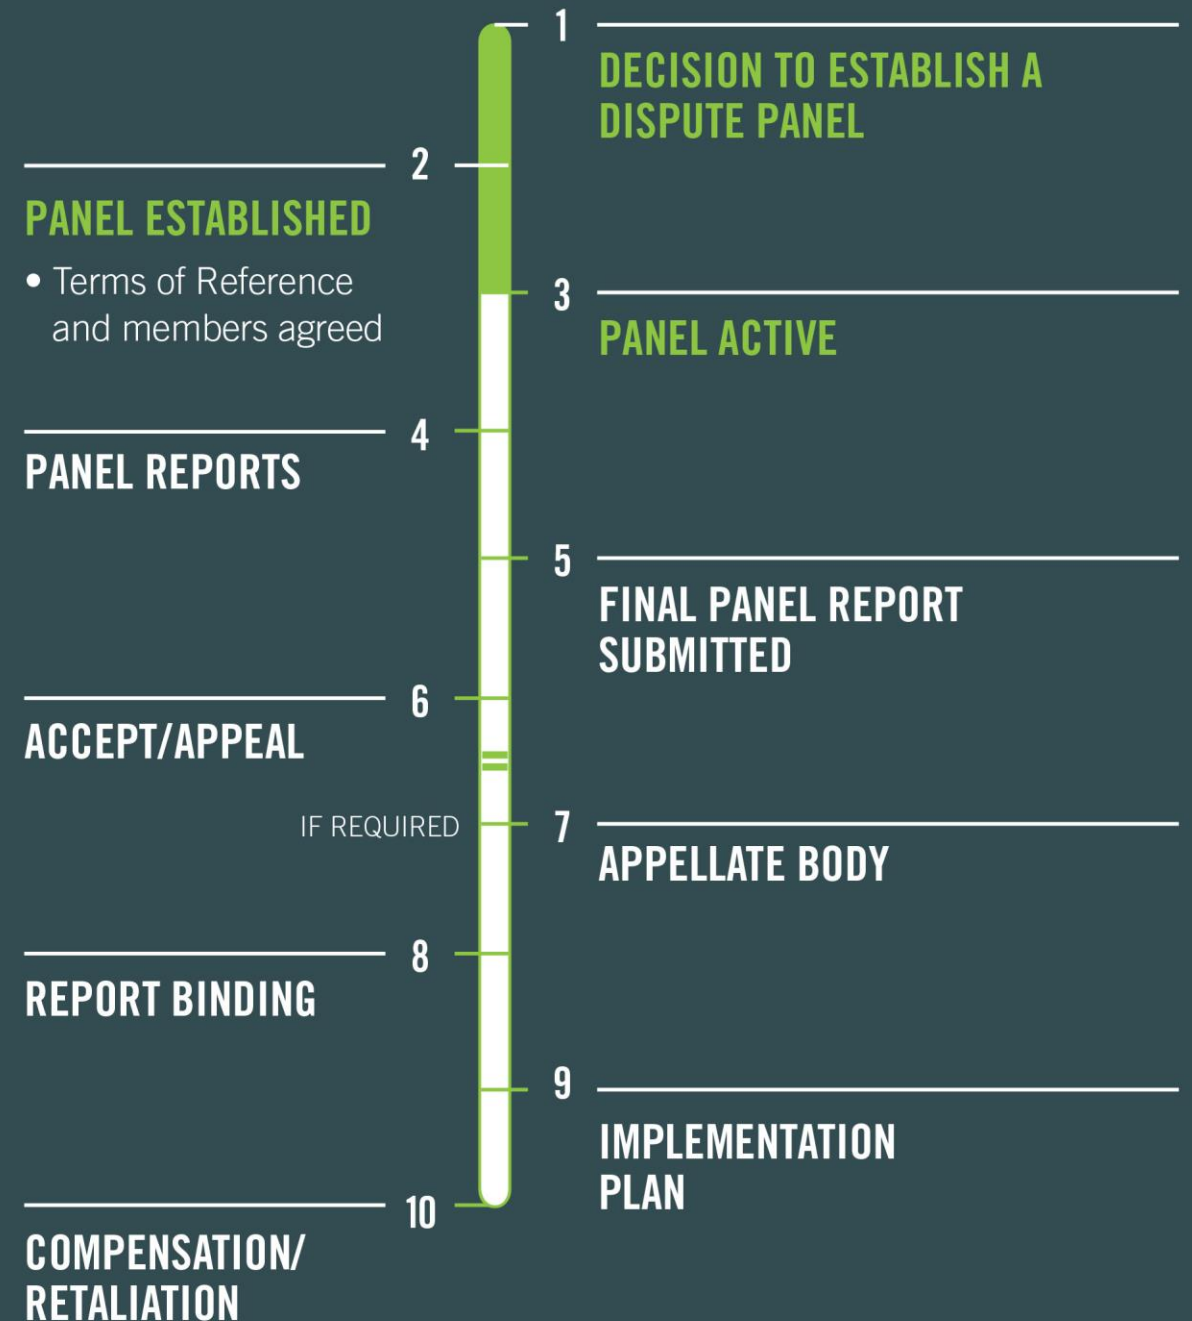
1
DECISION TO ESTABLISH A DISPUTE PANEL

2
PANEL ESTABLISHED
• Terms of Reference and members agreed

3
PANEL ACTIVE

4
PANEL REPORTS

5
FINAL PANEL REPORT SUBMITTED

6
ACCEPT/APPEAL

IF REQUIRED

7
APPELLATE BODY

8
REPORT BINDING

9
IMPLEMENTATION PLAN

10
COMPENSATION/ RETALIATION